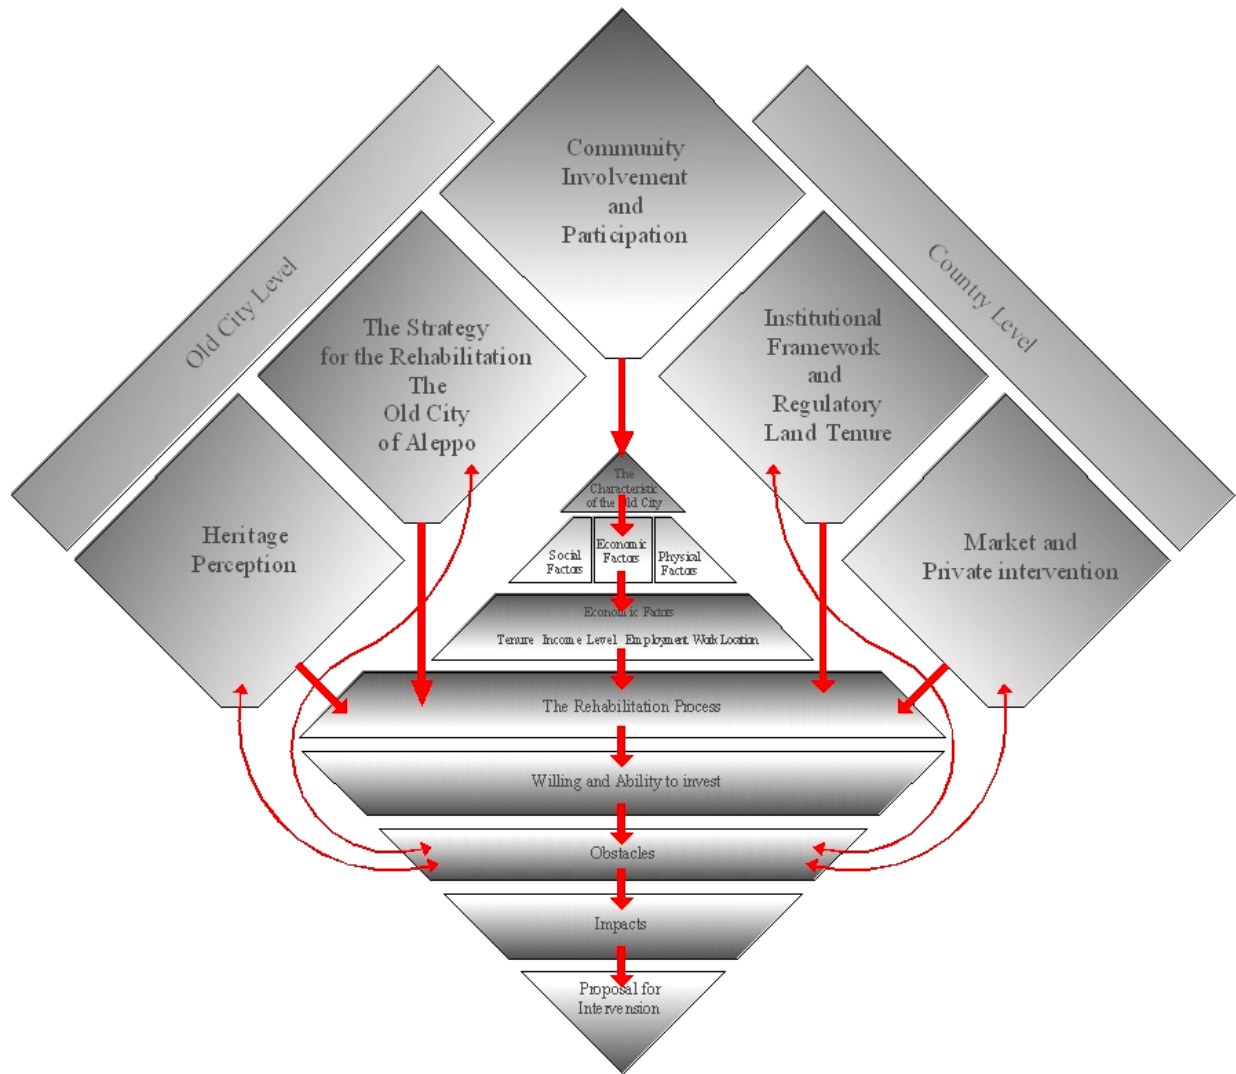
Community Involvement and Participation

Old City Level

The Strategy for the Rehabilitation The Old City of Aleppo

Heritage Perception

Country Level

Institutional Framework and Regulatory Land Tenure

Market and Private intervention

The Characteristic of the Old City

Social Factors

Economic Factors

Physical Factors

Economic Factors

Tenure Income Level Employment Work Location

The Rehabilitation Process

Willing and Ability to invest

Obstacles

Impacts

Proposal for Intervension